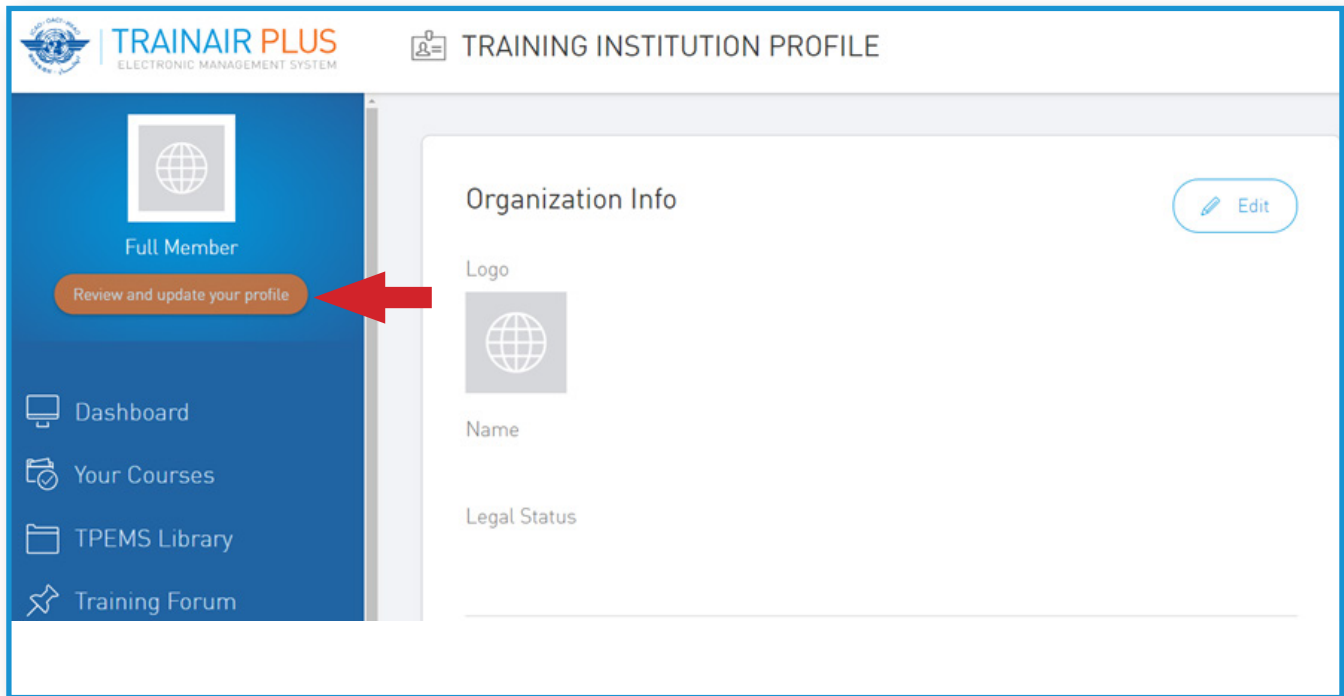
TRAINAIR PLUS
ELECTRONIC MANAGEMENT SYSTEM

TRAINING INSTITUTION PROFILE

Full Member

Review and update your profile

Dashboard

Your Courses

TPEMS Library

Training Forum

Organization Info

Edit

Logo

Name

Legal Status